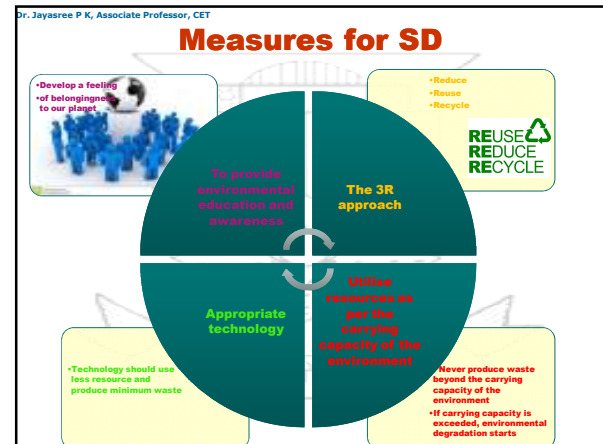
Dr. Jayasree P K, Associate Professor, CET

Measures for SD

•Develop a feeling •of belongingness to our planet

•Reduce •Reuse •Recycle

REUSE REDUCE RECYCLE

To provide environmental education and awareness

The 3R approach

Appropriate technology

Utilize resources as per the carrying capacity of the environment

•Technology should use less resource and produce minimum waste

•Never produce waste beyond the carrying capacity of the environment
•If carrying capacity is exceeded, environmental degradation starts